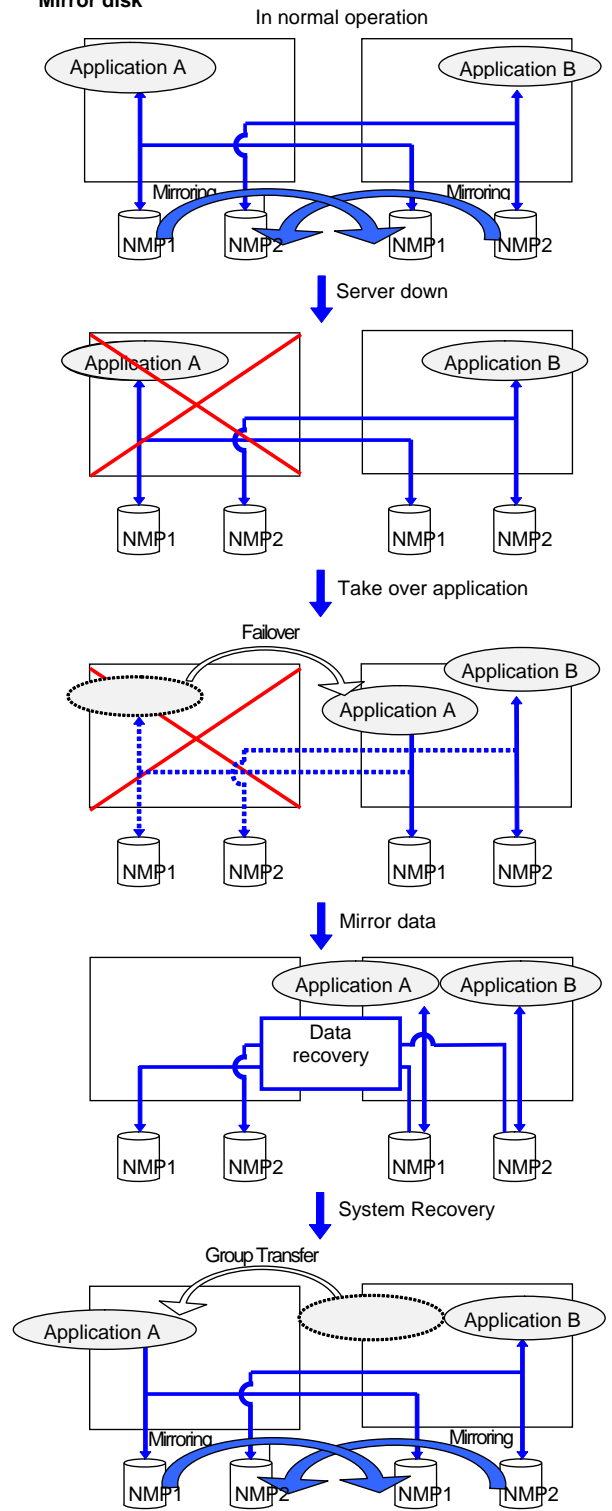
Mirror disk

In normal operation

Application A

Application B

Mirroring

Mirroring

NMP1

NMP2

NMP1

NMP2

Server down

Application A

Application B

NMP1

NMP2

NMP1

NMP2

Take over application

Failover

Application B

Application A

NMP1

NMP2

NMP1

NMP2

Mirror data

Application A

Application B

Data recovery

NMP1

NMP2

NMP1

NMP2

System Recovery

Group Transfer

Application A

Application B

Mirroring

Mirroring

NMP1

NMP2

NMP1

NMP2